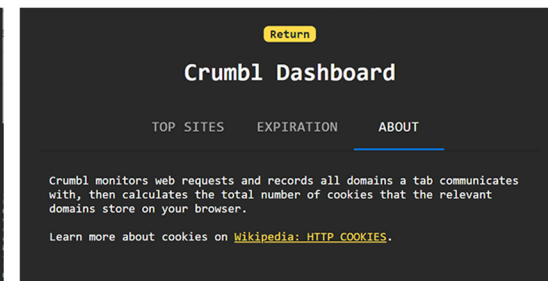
Return

Crumbl Dashboard

TOP SITES EXPIRATION ABOUT

Crumbl monitors web requests and records all domains a tab communicates with, then calculates the total number of cookies that the relevant domains store on your browser.

Learn more about cookies on Wikipedia: HTTP COOKIES.